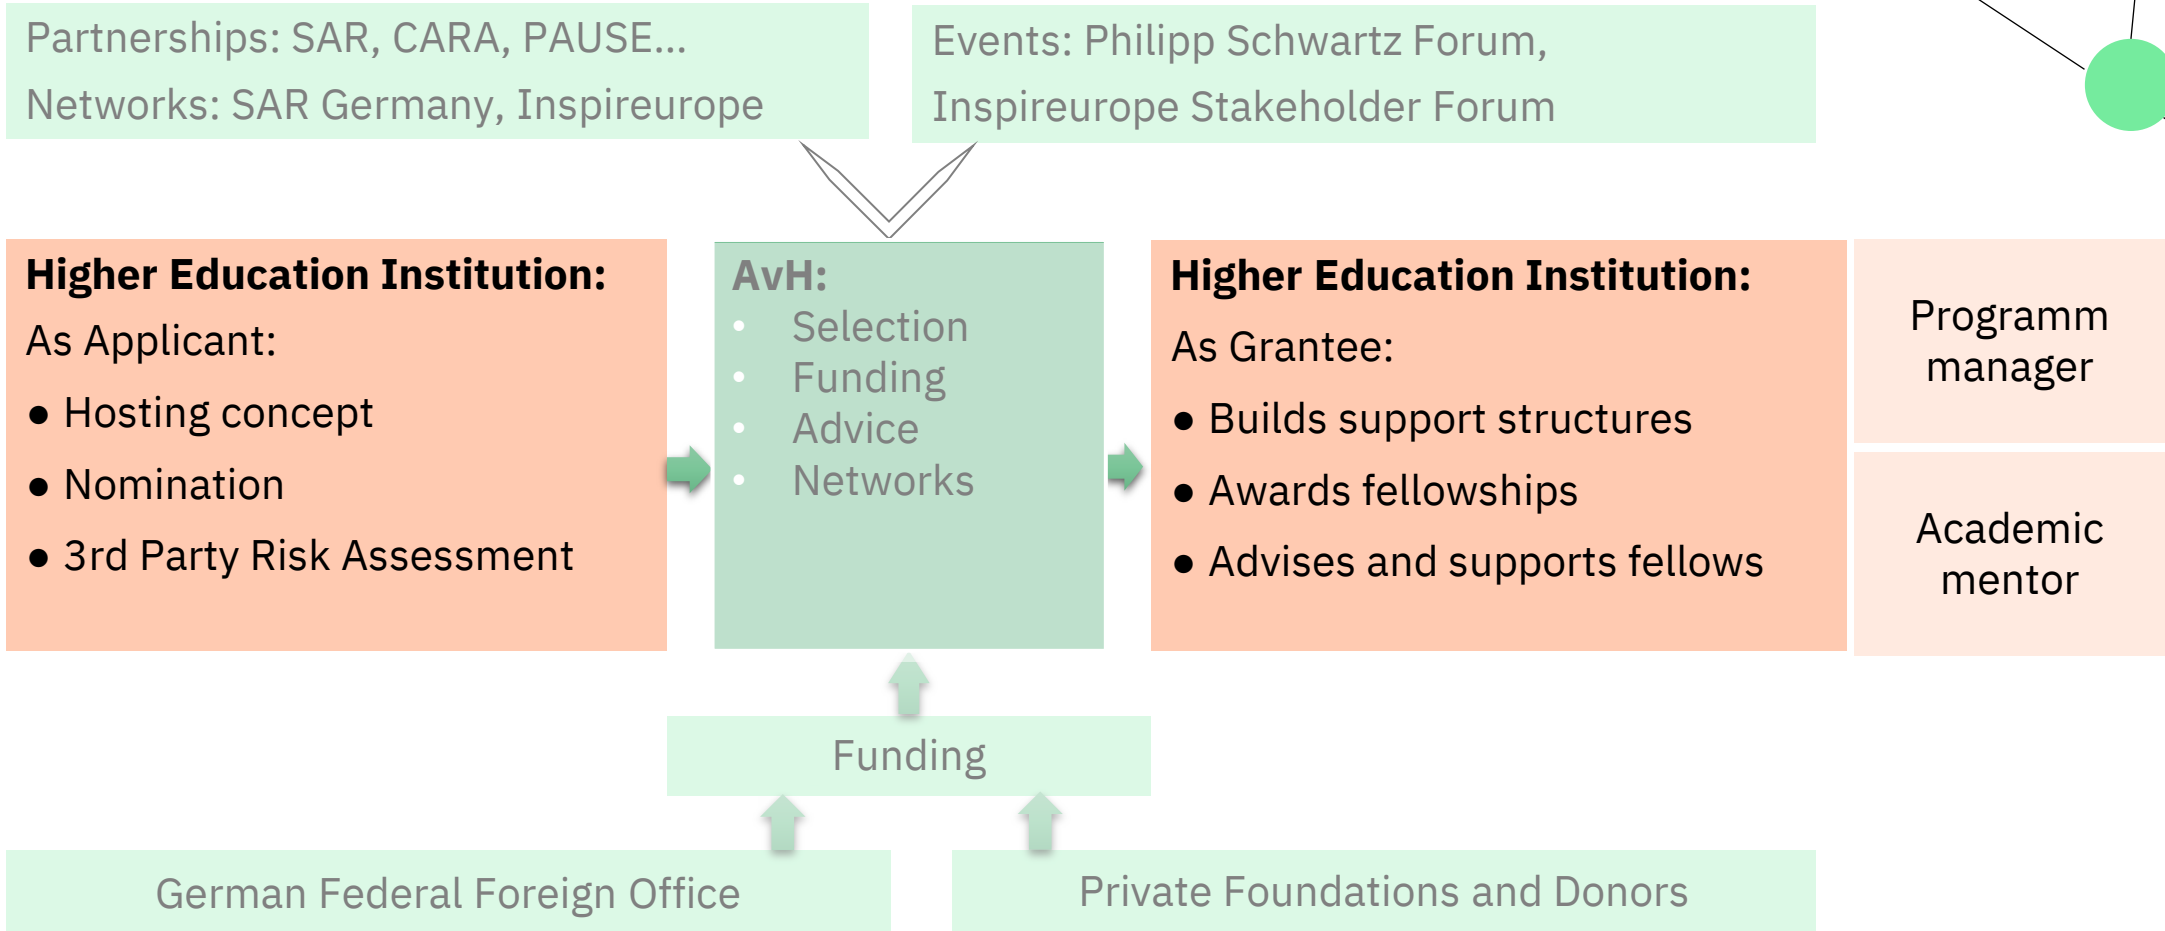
Partnerships: SAR, CARA, PAUSE...
Networks: SAR Germany, Inspireurope

Events: Philipp Schwartz Forum, Inspireurope Stakeholder Forum

**Higher Education Institution:**
As Applicant:
- Hosting concept
- Nomination
- 3rd Party Risk Assessment

**AvH:**
- Selection
- Funding
- Advice
- Networks

**Higher Education Institution:**
As Grantee:
- Builds support structures
- Awards fellowships
- Advises and supports fellows

Programm manager

Academic mentor

Funding

German Federal Foreign Office

Private Foundations and Donors